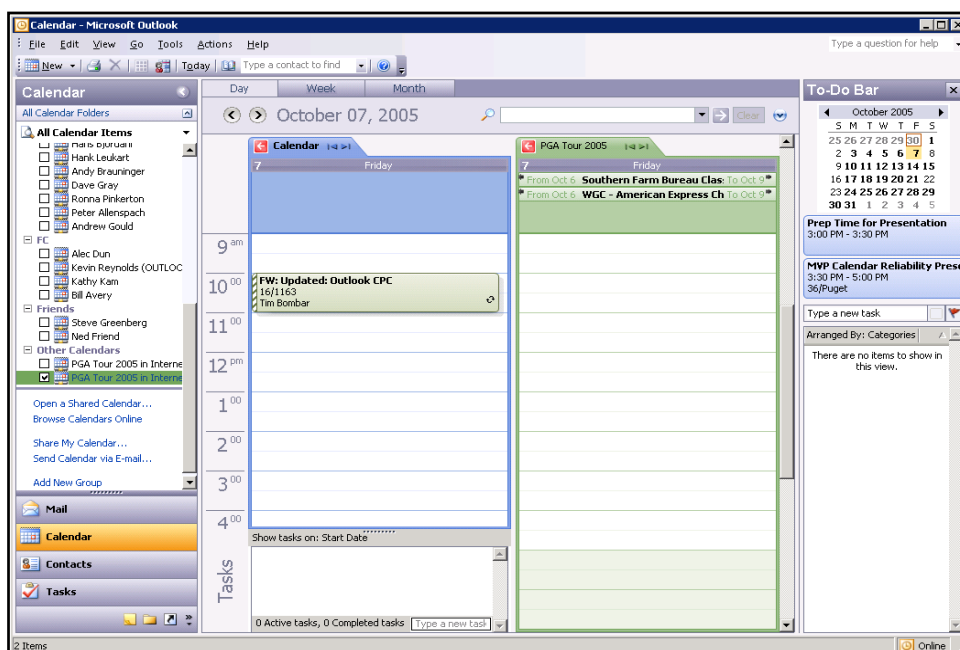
Calendar - Microsoft Outlook

File Edit View Go Tools Actions Help

Type a question for help

New | Today | Type a contact to find

Calendar

All Calendar Folders

All Calendar Items

Haris Bjordahl
Hank Leukart
Andy Brauninger
Dave Gray
Ronna Pinkerton
Peter Allenspach
Andrew Gould

FC
Alec Dun
Kevin Reynolds (OUTLOO
Kathy Kam
Bill Avery

Friends
Steve Greenberg
Ned Friend

Other Calendars
PGA Tour 2005 in Interne
PGA Tour 2005 in Interne

Open a Shared Calendar...
Browse Calendars Online
Share My Calendar...
Send Calendar via E-mail...
Add New Group

Mail
Calendar
Contacts
Tasks

Day | Week | Month

October 07, 2005

Clear

Calendar

7 Friday

PGA Tour 2005

7 Friday

From Oct 6 Southern Farm Bureau Clas To Oct 9
From Oct 6 WGC - American Express Ch To Oct 9

9 am
10 00
11 00
12 pm
1 00
2 00
3 00
4 00

FW: Updated: Outlook CPC
16/1163
Tim Bombar

Show tasks on: Start Date

Tasks

0 Active tasks, 0 Completed tasks Type a new task

To-Do Bar

October 2005

| S | M | T | W | T | F | S |
|---|---|---|---|---|---|---|
| 25 | 26 | 27 | 28 | 29 | 30 | 1 |
| 2 | 3 | 4 | 5 | 6 | 7 | 8 |
| 9 | 10 | 11 | 12 | 13 | 14 | 15 |
| 16 | 17 | 18 | 19 | 20 | 21 | 22 |
| 23 | 24 | 25 | 26 | 27 | 28 | 29 |
| 30 | 31 | 1 | 2 | 3 | 4 | 5 |

Prep Time for Presentation
3:00 PM - 3:30 PM

MVP Calendar Reliability Prese
3:30 PM - 5:00 PM
36/Puget

Type a new task

Arranged By: Categories

There are no items to show in this view.

2 Items

Online